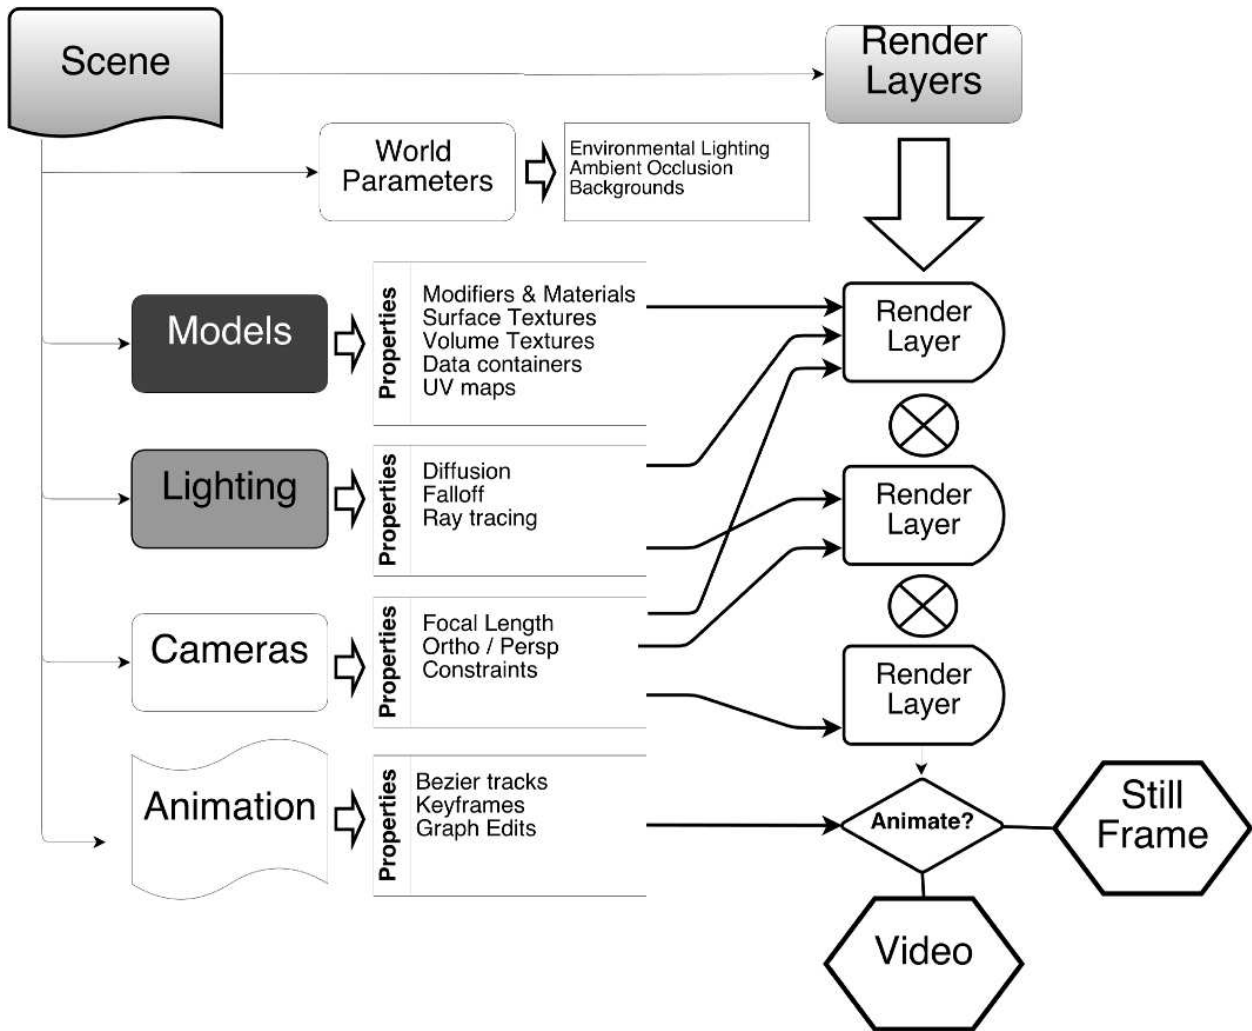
Scene

Render Layers

World Parameters

Environmental Lighting
Ambient Occlusion
Backgrounds

Models

Properties

Modifiers & Materials
Surface Textures
Volume Textures
Data containers
UV maps

Render Layer

Lighting

Properties

Diffusion
Falloff
Ray tracing

Render Layer

Cameras

Properties

Focal Length
Ortho / Persp
Constraints

Render Layer

Animation

Properties

Bezier tracks
Keyframes
Graph Edits

Animate?

Still Frame

Video